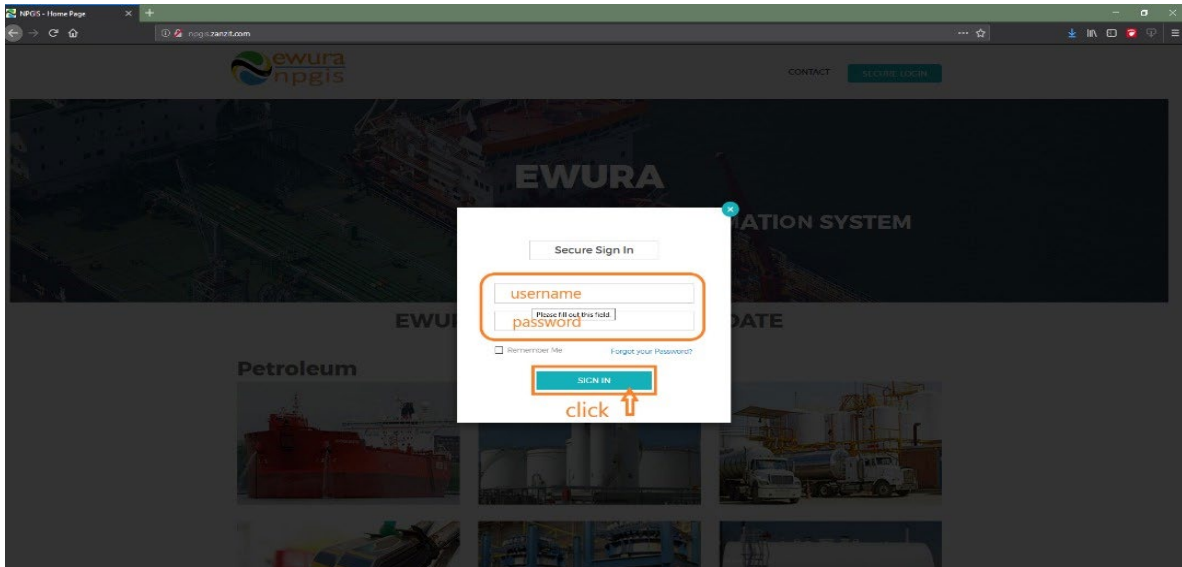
NPGIS - Home Page

npgis.zanzit.com

ewura npgis

CONTACT

SECURE LOGIN

EWURA

ATION SYSTEM

EWU

DATE

Petroleum

Secure Sign In

username

Please fill out this field.

password

Remember Me

Forgot your Password?

SIGN IN

click